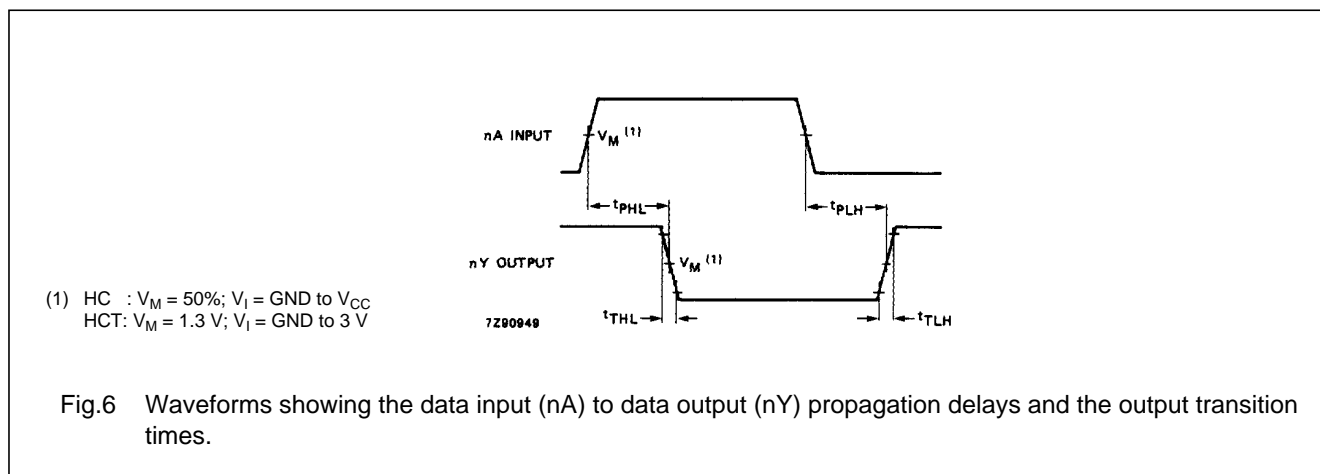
nA INPUT

$V_M$ $^{(1)}$

$t_{PHL}$

$t_{PLH}$

nY OUTPUT

$V_M$ $^{(1)}$

(1) HC : $V_M$ = 50%; $V_I$ = GND to $V_{CC}$
HCT: $V_M$ = 1.3 V; $V_I$ = GND to 3 V

7Z90949

$t_{THL}$

$t_{TLH}$

Fig.6 Waveforms showing the data input (nA) to data output (nY) propagation delays and the output transition times.